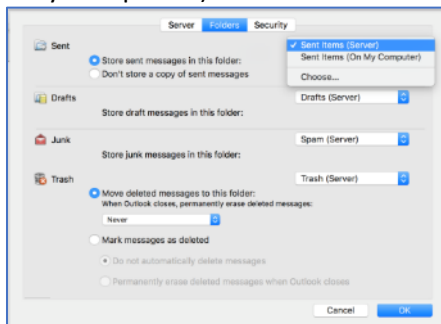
Server Folders Security

Sent

Store sent messages in this folder:

Don't store a copy of sent messages

✓ Sent Items (Server)

Sent Items (On My Computer)

Choose...

Drafts

Drafts (Server)

Store draft messages in this folder:

Junk

Spam (Server)

Store junk messages in this folder:

Trash

Trash (Server)

Move deleted messages to this folder:

When Outlook closes, permanently erase deleted messages:

Never

Mark messages as deleted

Do not automatically delete messages

Permanently erase deleted messages when Outlook closes

Cancel

OK